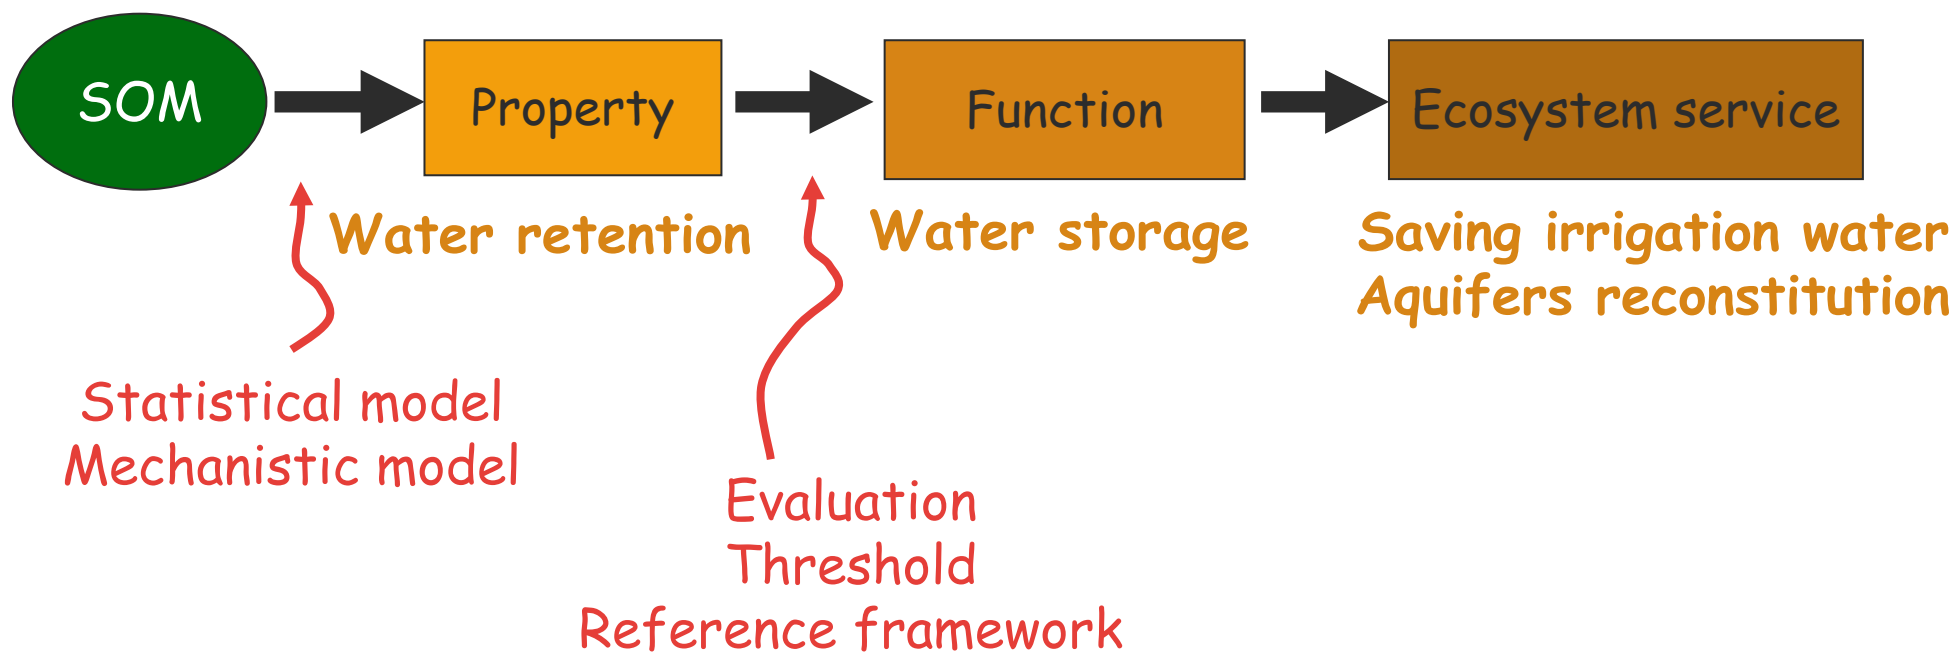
SOM

Property

Function

Ecosystem service

Water retention

Water storage

Saving irrigation water
Aquifers reconstitution

Statistical model
Mechanistic model

Evaluation
Threshold
Reference framework